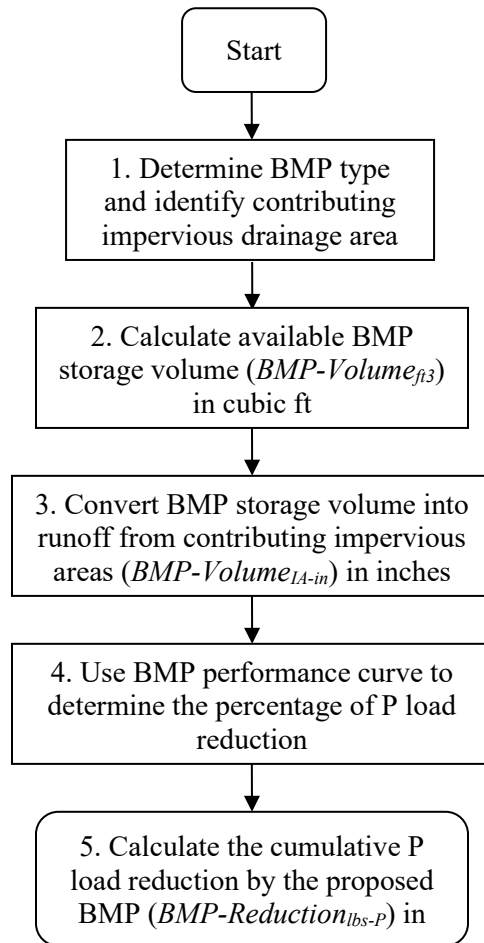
Start

1. Determine BMP type and identify contributing impervious drainage area

2. Calculate available BMP storage volume ($BMP\text{-}Volume_{ft3}$) in cubic ft

3. Convert BMP storage volume into runoff from contributing impervious areas ($BMP\text{-}Volume_{IA\text{-}in}$) in inches

4. Use BMP performance curve to determine the percentage of P load reduction

5. Calculate the cumulative P load reduction by the proposed BMP ($BMP\text{-}Reduction_{lbs\text{-}P}$) in